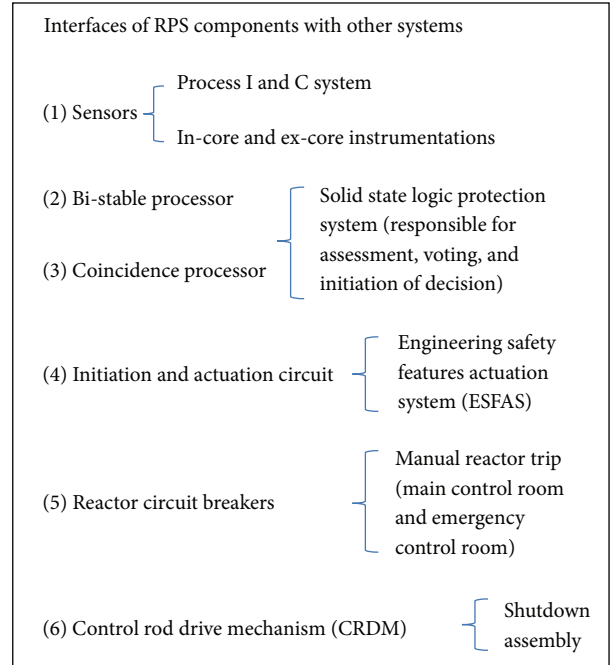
Interfaces of RPS components with other systems

(1) Sensors

Process I and C system

In-core and ex-core instrumentations

(2) Bi-stable processor

(3) Coincidence processor

Solid state logic protection system (responsible for assessment, voting, and initiation of decision)

(4) Initiation and actuation circuit

Engineering safety features actuation system (ESFAS)

(5) Reactor circuit breakers

Manual reactor trip (main control room and emergency control room)

(6) Control rod drive mechanism (CRDM)

Shutdown assembly